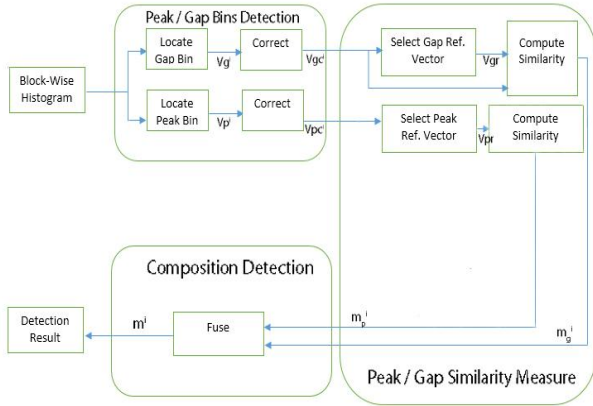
Peak / Gap Bins Detection

Block-Wise Histogram

Locate Gap Bin

$Vg^i$

Correct

$Vgc^i$

Locate Peak Bin

$Vp^i$

Correct

$Vpc^i$

Select Gap Ref. Vector

Vgr

Compute Similarity

Select Peak Ref. Vector

Vpr

Compute Similarity

Composition Detection

Detection Result

$m^i$

Fuse

$m_p^i$

$m_g^i$

Peak / Gap Similarity Measure